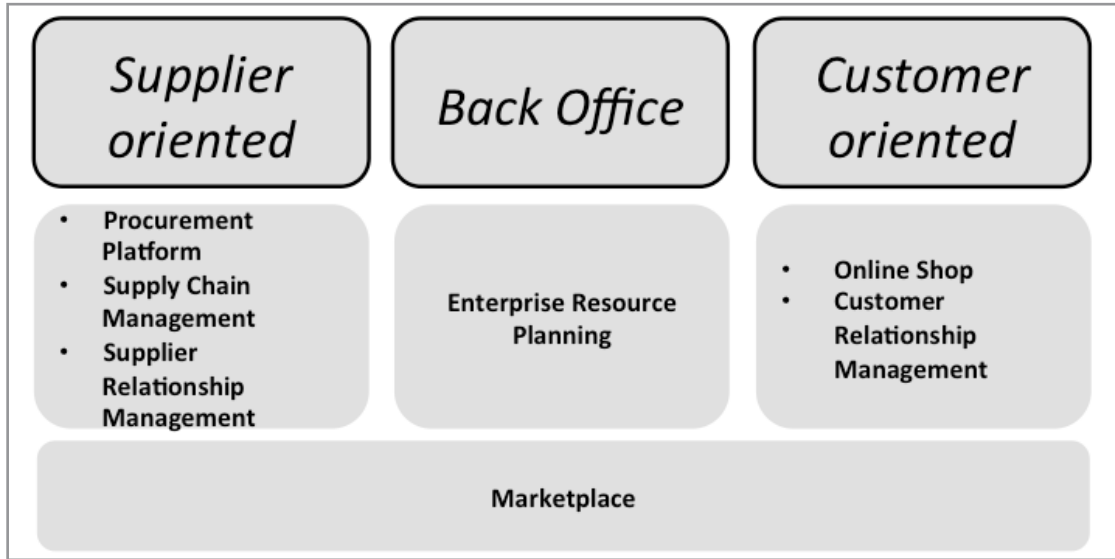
Supplier oriented

- Procurement Platform
- Supply Chain Management
- Supplier Relationship Management

Back Office

Enterprise Resource Planning

Customer oriented

- Online Shop
- Customer Relationship Management

Marketplace